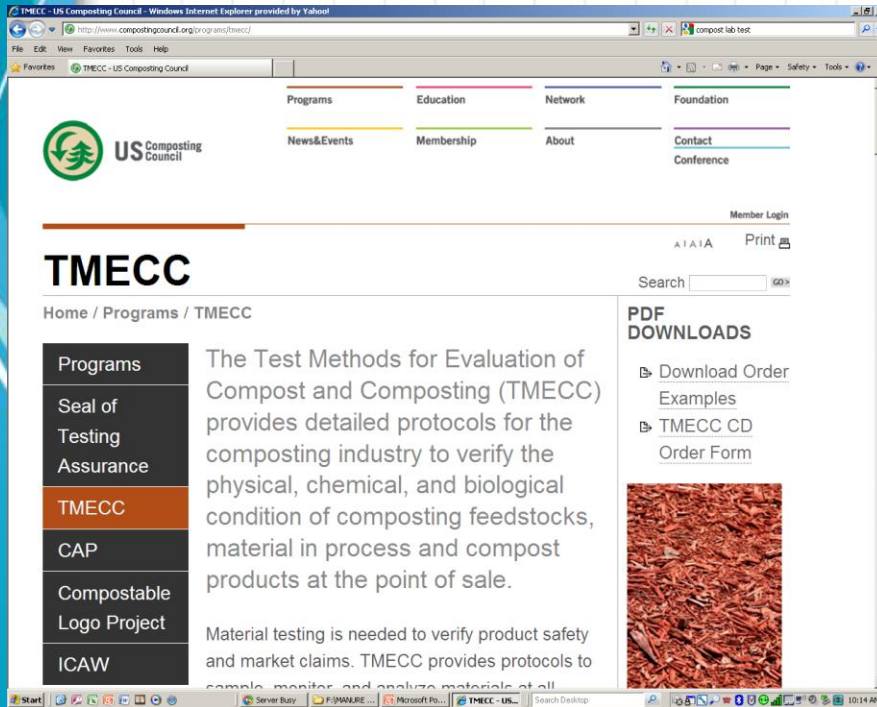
TMECC - US Composting Council - Windows Internet Explorer provided by Yahoo!

http://www.compostingcouncil.org/programs/tmecc/

compost lab test

File Edit View Favorites Tools Help

Favorites TMECC - US Composting Council

Page Safety Tools

US Composting Council

Programs
Education
Network
Foundation
News&Events
Membership
About
Contact
Conference

Member Login

A A A A Print

TMECC

Search GO>

Home / Programs / TMECC

Programs
Seal of Testing Assurance
TMECC
CAP
Compostable Logo Project
ICAW

The Test Methods for Evaluation of Compost and Composting (TMECC) provides detailed protocols for the composting industry to verify the physical, chemical, and biological condition of composting feedstocks, material in process and compost products at the point of sale.

Material testing is needed to verify product safety and market claims. TMECC provides protocols to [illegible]

PDF DOWNLOADS

Download Order Examples
TMECC CD Order Form

Start Server Busy F:\MANURE ... Microsoft Po... TMECC - US... Search Desktop 10:14 A